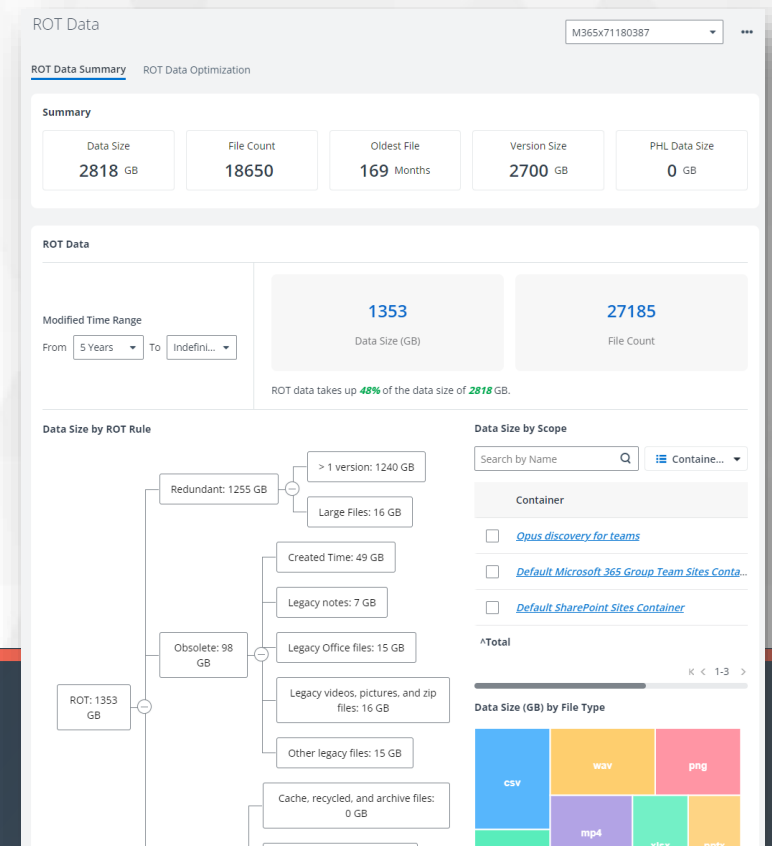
ROT Data

M365x71180387

ROT Data Summary ROT Data Optimization

Summary

Data Size
2818 GB

File Count
18650

Oldest File
169 Months

Version Size
2700 GB

PHL Data Size
0 GB

ROT Data

Modified Time Range

From 5 Years To Indefini...

1353
Data Size (GB)

27185
File Count

ROT data takes up 48% of the data size of 2818 GB.

Data Size by ROT Rule

ROT: 1353 GB

Redundant: 1255 GB

> 1 version: 1240 GB

Large Files: 16 GB

Obsolete: 98 GB

Created Time: 49 GB

Legacy notes: 7 GB

Legacy Office files: 15 GB

Legacy videos, pictures, and zip files: 16 GB

Other legacy files: 15 GB

Cache, recycled, and archive files: 0 GB

Data Size by Scope

Search by Name

Containe...

Container

Opus discovery for teams

Default Microsoft 365 Group Team Sites Conta...

Default SharePoint Sites Container

^Total

1-3

Data Size (GB) by File Type

csv

wav

png

mp4

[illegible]

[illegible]